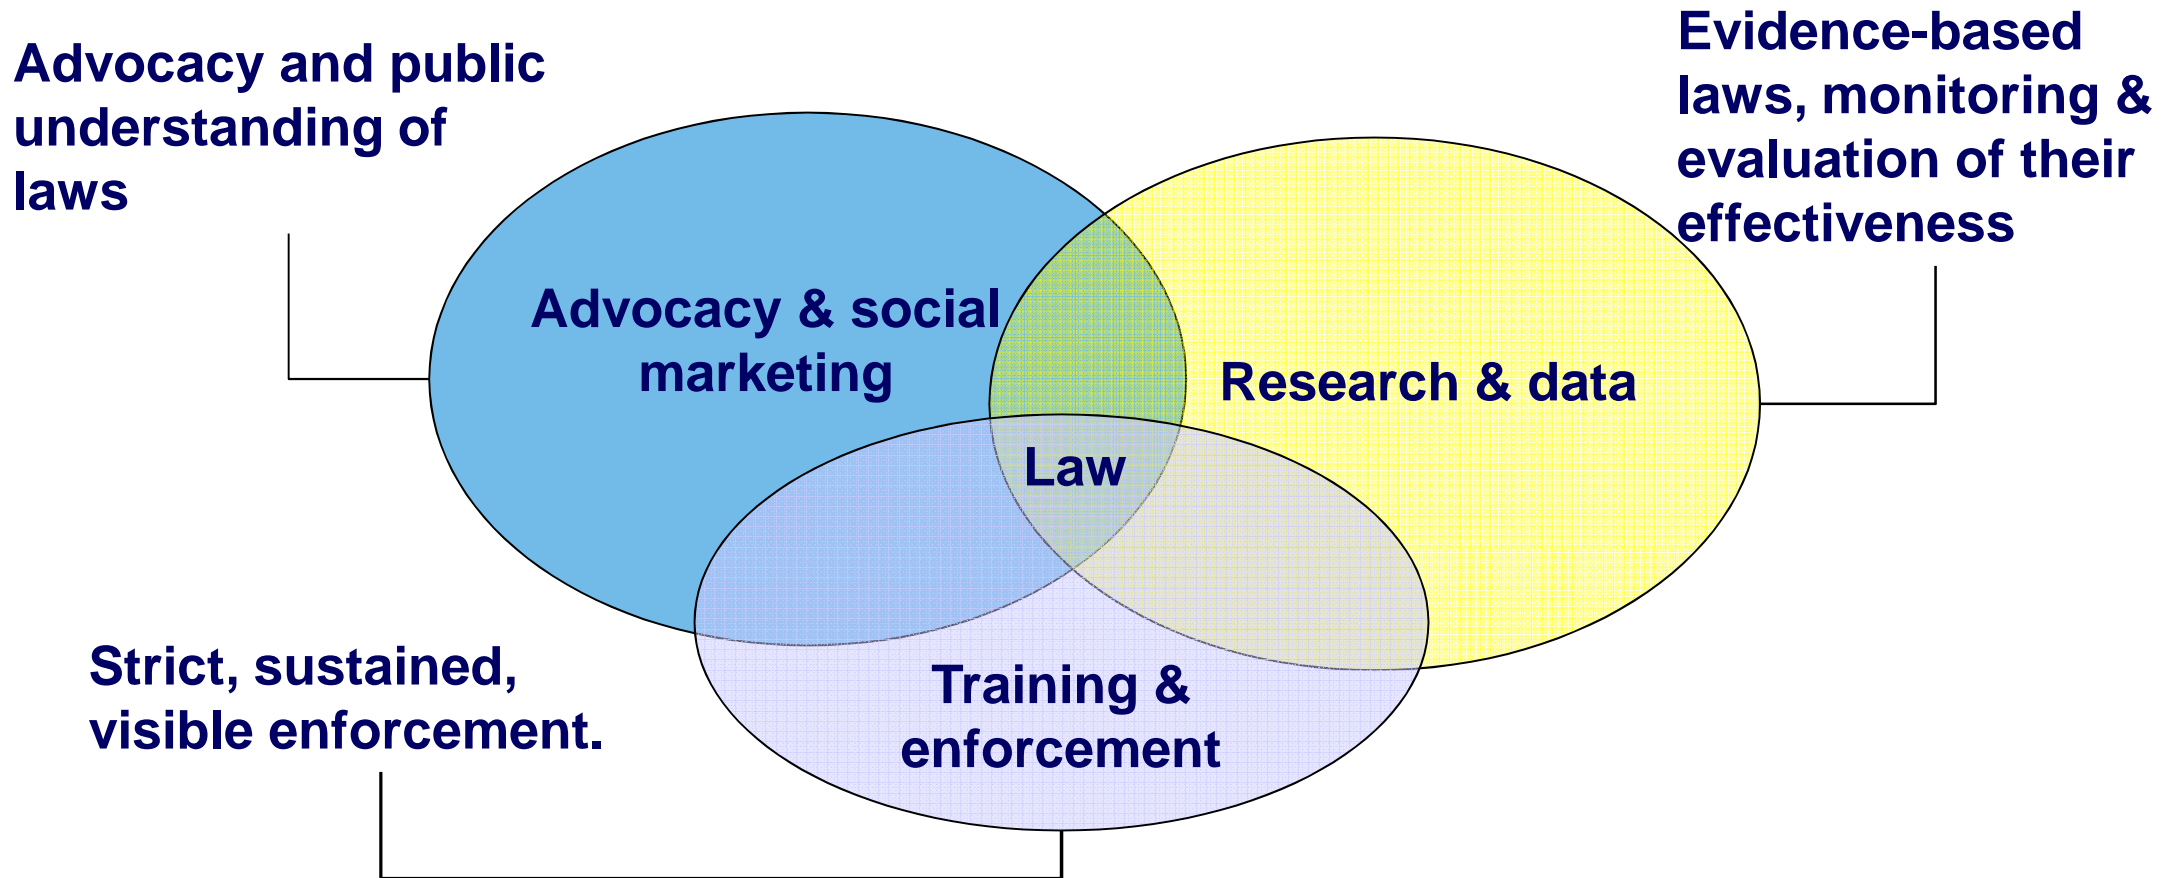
Advocacy and public understanding of laws

Evidence-based laws, monitoring & evaluation of their effectiveness

Advocacy & social marketing

Research & data

Law

Training & enforcement

Strict, sustained, visible enforcement.